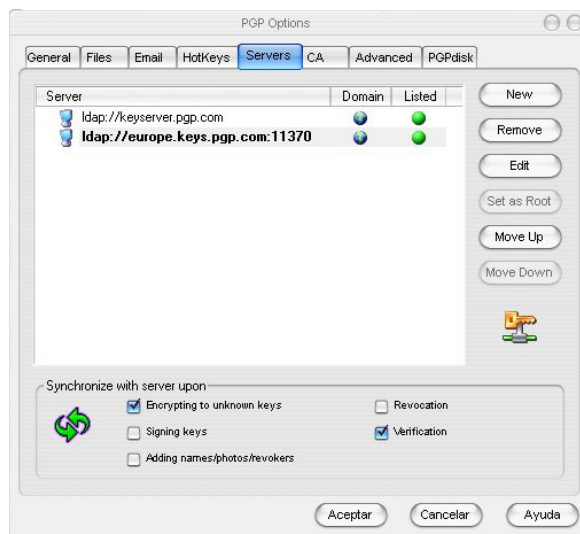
PGP Options

General | Files | Email | HotKeys | Servers | CA | Advanced | PGPdisk

| Server | Domain | Listed |
|---|---|---|
| ldap://keyserver.pgp.com | | |
| ldap://europe.keys.pgp.com:11370 | | |

New
Remove
Edit
Set as Root
Move Up
Move Down

Synchronize with server upon
Encrypting to unknown keys
Revocation
Signing keys
Verification
Adding names/photos/revokers

Aceptar
Cancelar
Ayuda